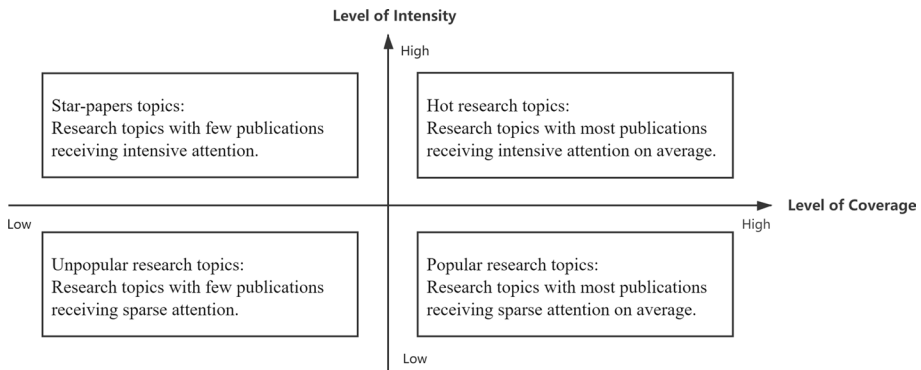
Level of Intensity

High

Star-papers topics:
Research topics with few publications receiving intensive attention.

Hot research topics:
Research topics with most publications receiving intensive attention on average.

Level of Coverage

Low

High

Unpopular research topics:
Research topics with few publications receiving sparse attention.

Popular research topics:
Research topics with most publications receiving sparse attention on average.

Low